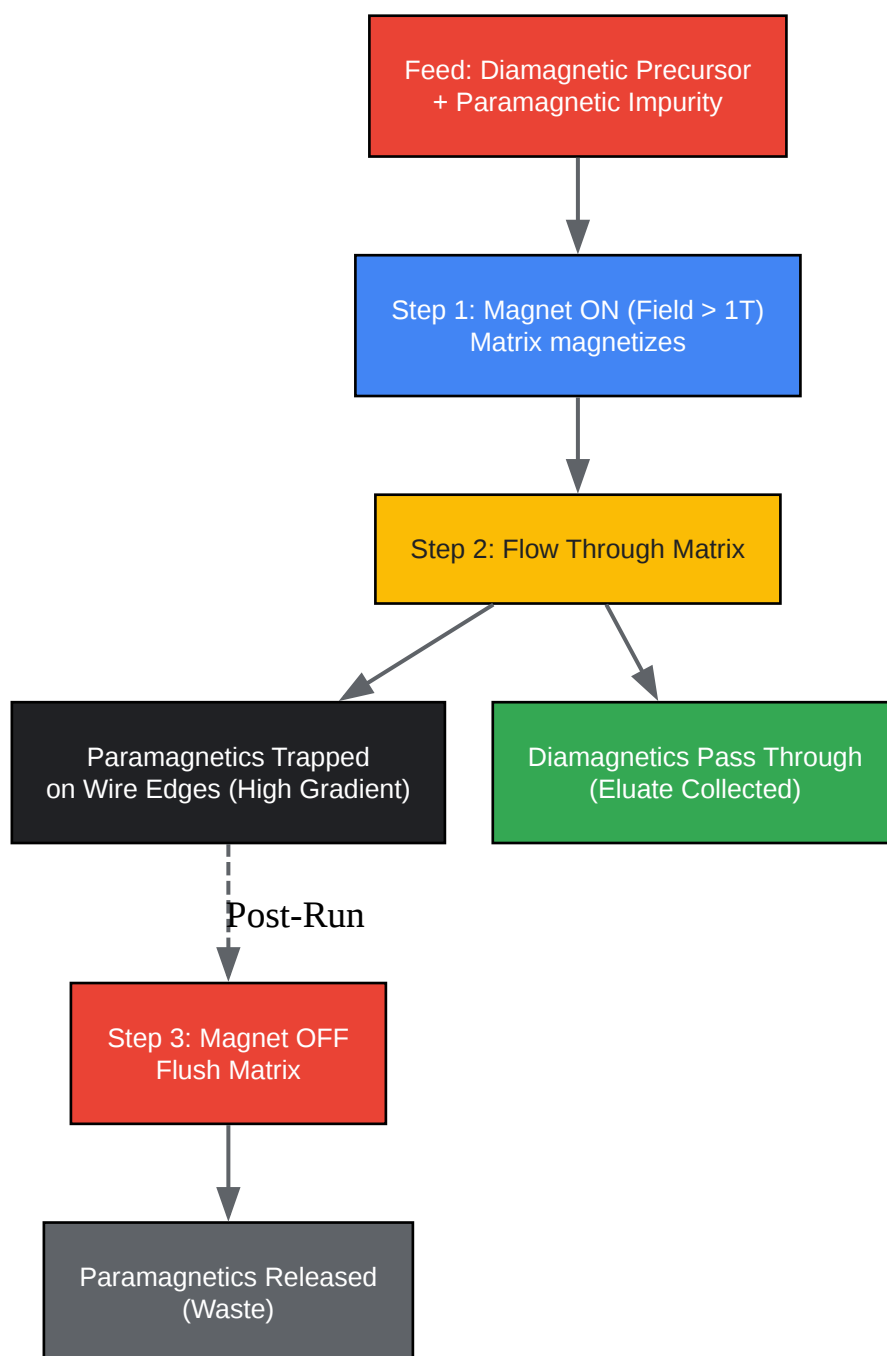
Feed: Diamagnetic Precursor + Paramagnetic Impurity

Step 1: Magnet ON (Field > 1T) Matrix magnetizes

Step 2: Flow Through Matrix

Paramagnetics Trapped on Wire Edges (High Gradient)

Diamagnetics Pass Through (Eluate Collected)

Post-Run

Step 3: Magnet OFF Flush Matrix

Paramagnetics Released (Waste)